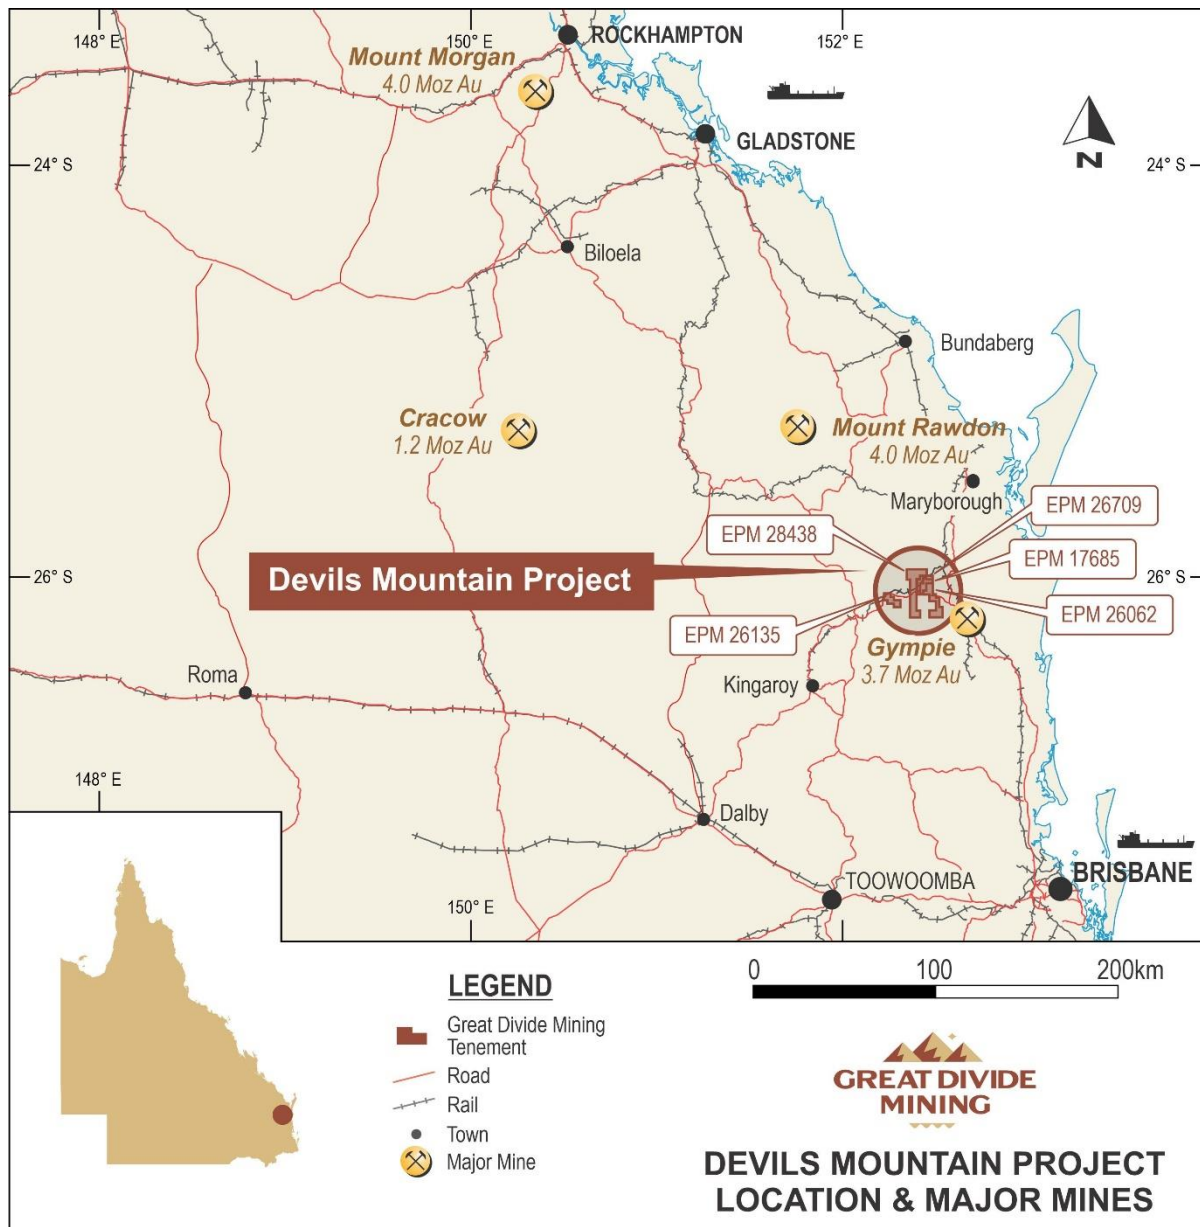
148° E
150° E
152° E
ROCKHAMPTON
Mount Morgan
4.0 Moz Au
GLADSTONE
N
24° S
24° S
Biloela
Bundaberg
Cracow
1.2 Moz Au
Mount Rawdon
4.0 Moz Au
Maryborough
EPM 26709
EPM 28438
EPM 17685
26° S
Devils Mountain Project
26° S
EPM 26062
EPM 26135
Gympie
3.7 Moz Au
Roma
Kingaroy
148° E
Dalby
TOOWOOMBA
BRISBANE
150° E
LEGEND
Great Divide Mining Tenement
Road
Rail
Town
Major Mine
0
100
200km
GREAT DIVIDE MINING
DEVILS MOUNTAIN PROJECT
LOCATION & MAJOR MINES